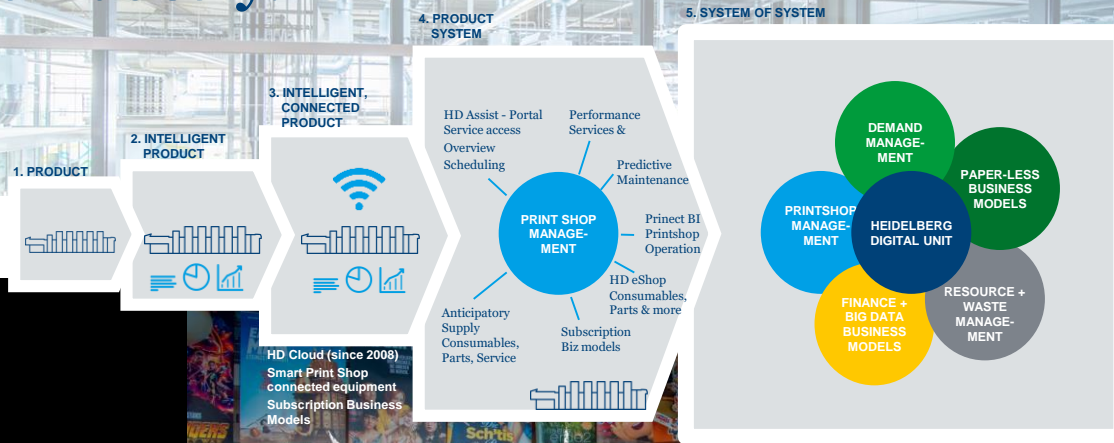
4. PRODUCT SYSTEM

5. SYSTEM OF SYSTEM

3. INTELLIGENT, CONNECTED PRODUCT

2. INTELLIGENT PRODUCT

1. PRODUCT

HD Assist - Portal Service access Overview Scheduling

Performance Services &

Predictive Maintenance

Prinect BI Printshop Operation

HD eShop Consumables, Parts & more

Subscription Biz models

Anticipatory Supply Consumables, Parts, Service

PRINT SHOP MANAGE-MENT

HD Cloud (since 2008)
Smart Print Shop connected equipment
Subscription Business Models

DEMAND MANAGE-MENT

PAPER-LESS BUSINESS MODELS

PRINTSHOP MANAGE-MENT

HEIDELBERG DIGITAL UNIT

RESOURCE + WASTE MANAGE-MENT

FINANCE + BIG DATA BUSINESS MODELS